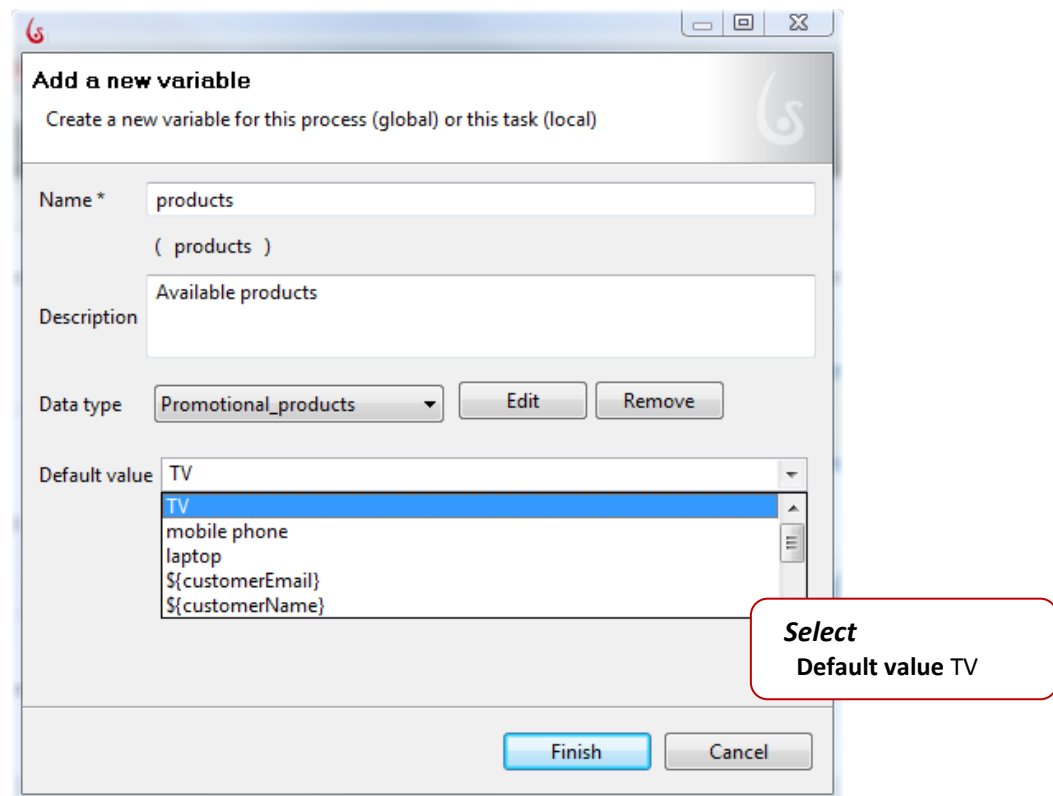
Add a new variable

Create a new variable for this process (global) or this task (local)

Name * products

( products )

Description Available products

Data type Promotional_products Edit Remove

Default value TV

TV
mobile phone
laptop
${customerEmail}
${customerName}

Select
Default value TV

Finish Cancel